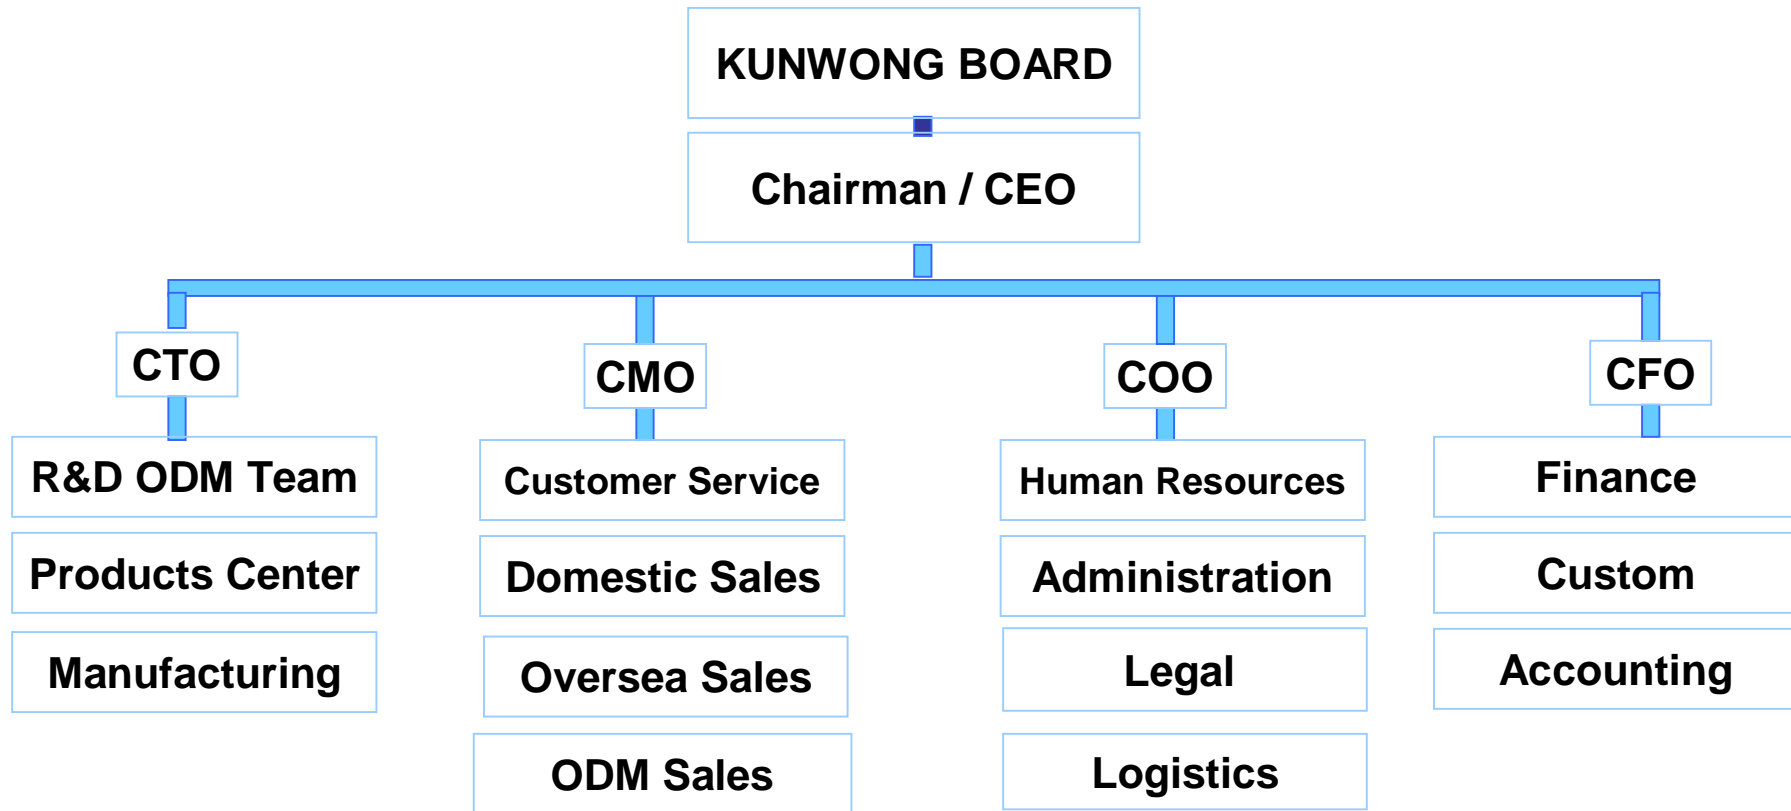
KUNWONG BOARD

Chairman / CEO

CTO

R&D ODM Team

Products Center

Manufacturing

CMO

Customer Service

Domestic Sales

Oversea Sales

ODM Sales

COO

Human Resources

Administration

Legal

Logistics

CFO

Finance

Custom

Accounting